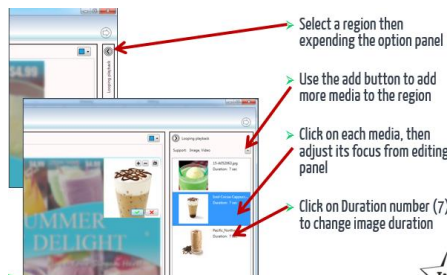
Select a region then expending the option panel

Use the add button to add more media to the region

Click on each media, then adjust its focus from editing panel

Click on Duration number (7) to change image duration

$4.99

Looping playback

Looping playback

Support Image Video

Duration: 7 sec

Iced Coffee Duration: 7 sec

Mocha_Nov... Duration: 7 sec

SUMMER DELIGHT